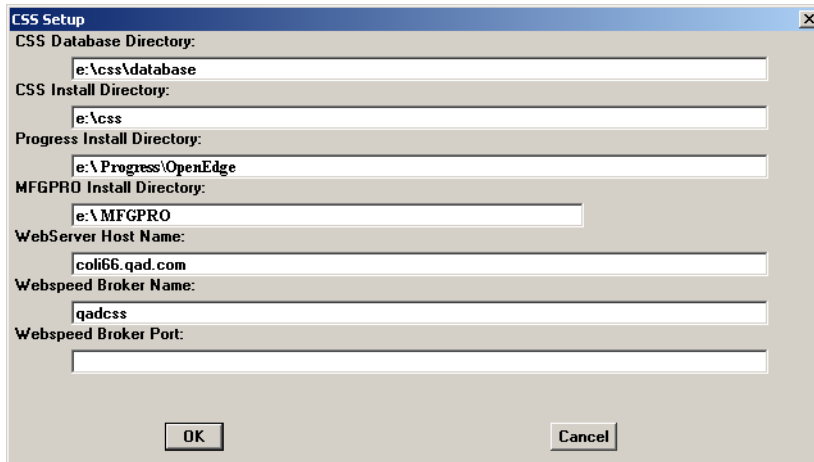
CSS Setup

CSS Database Directory:

e:\css\database

CSS Install Directory:

e:\css

Progress Install Directory:

e:\Progress\OpenEdge

MFGPRO Install Directory:

e:\MFGPRO

WebServer Host Name:

coli66.qad.com

Webspeed Broker Name:

qadcss

Webspeed Broker Port:

OK

Cancel